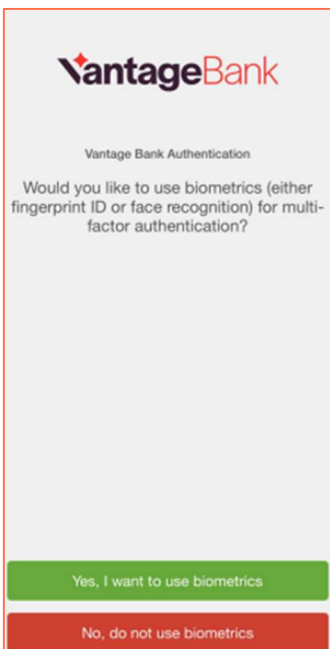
VantageBank

Vantage Bank Authentication

Would you like to use biometrics (either fingerprint ID or face recognition) for multi-factor authentication?

Yes, I want to use biometrics

No, do not use biometrics